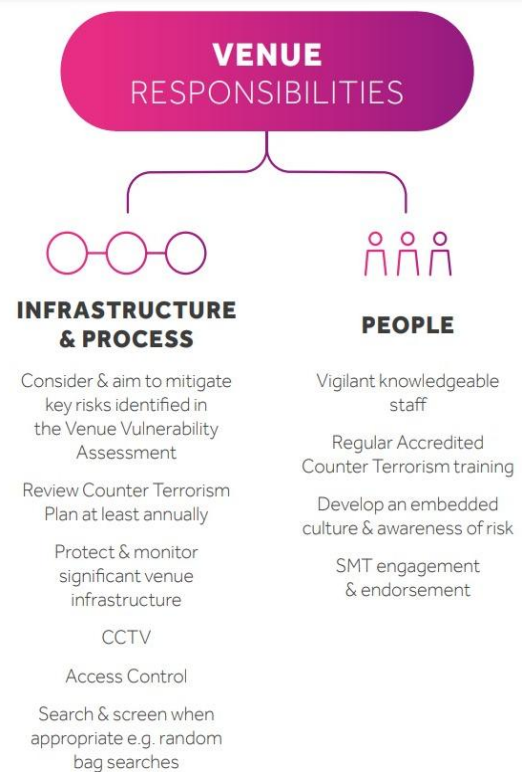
VENUE
RESPONSIBILITIES

INFRASTRUCTURE & PROCESS

Consider & aim to mitigate key risks identified in the Venue Vulnerability Assessment

Review Counter Terrorism Plan at least annually

Protect & monitor significant venue infrastructure

CCTV

Access Control

Search & screen when appropriate e.g. random bag searches

PEOPLE

Vigilant knowledgeable staff

Regular Accredited Counter Terrorism training

Develop an embedded culture & awareness of risk

SMT engagement & endorsement